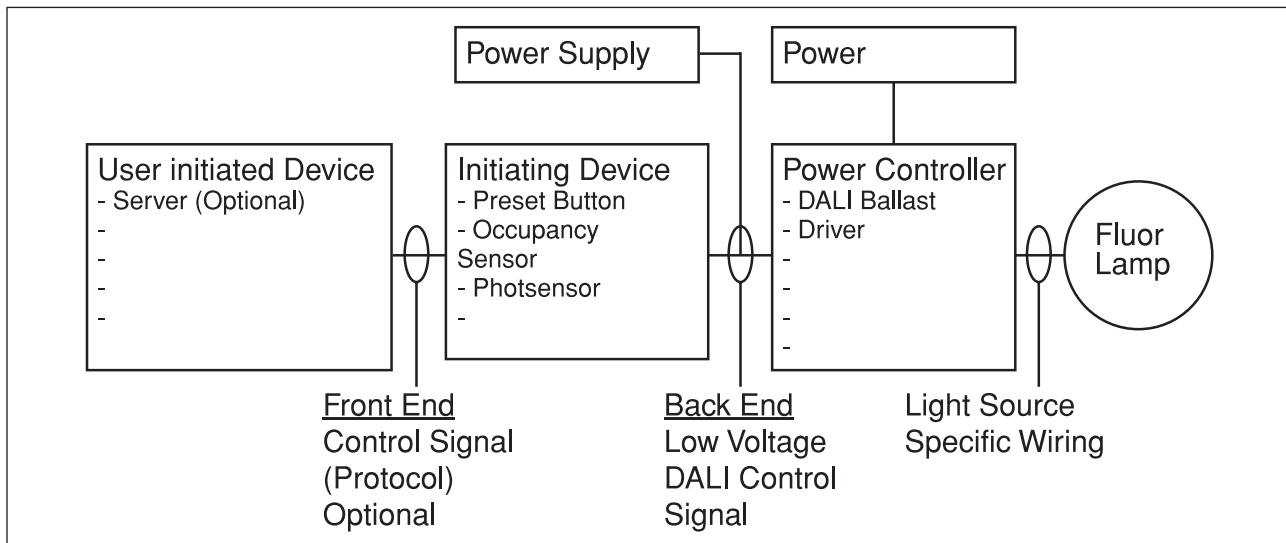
Power Supply

Power

User initiated Device
- Server (Optional)
-
-
-
-

Initiating Device
- Preset Button
- Occupancy Sensor
- Photsensor
-

Power Controller
- DALI Ballast
- Driver
-
-
-
-

Fluor Lamp

Front End
Control Signal (Protocol) Optional

Back End
Low Voltage DALI Control Signal

Light Source Specific Wiring